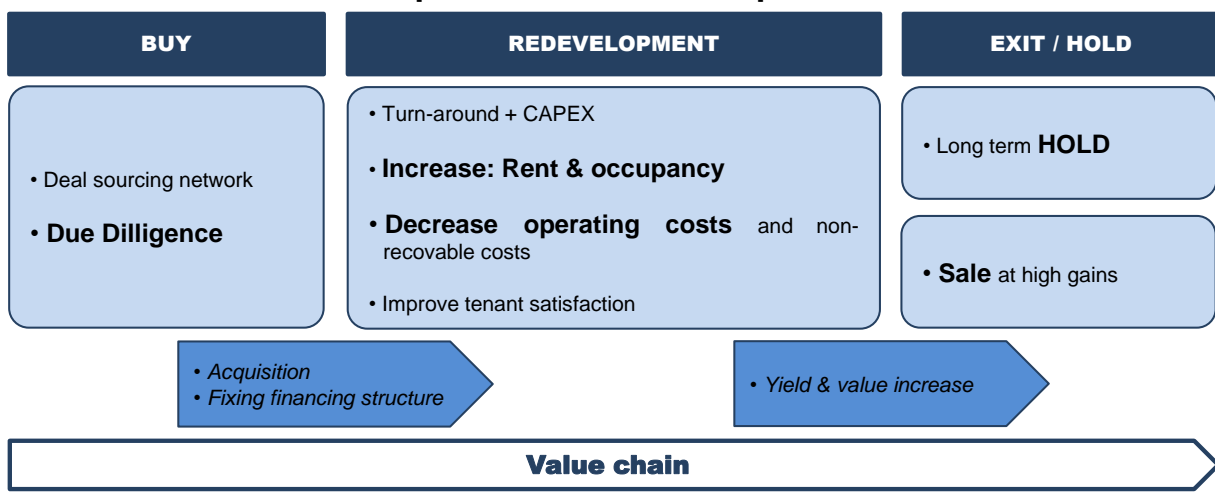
BUY

REDEVELOPMENT

EXIT / HOLD

• Deal sourcing network
• Due Dilligence

• Turn-around + CAPEX
• Increase: Rent & occupancy
• Decrease operating costs and non-recovable costs
• Improve tenant satisfaction

• Long term HOLD

• Sale at high gains

• Acquisition
• Fixing financing structure

• Yield & value increase

Value chain